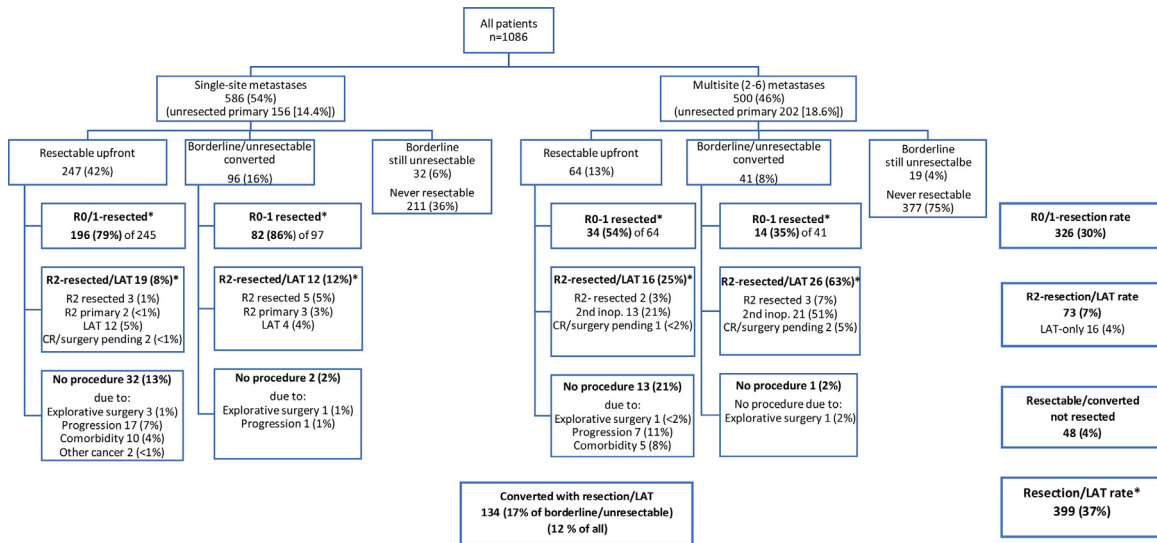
All patients
n=1086

Single-site metastases
586 (54%)
(unresected primary 156 [14.4%])

Multisite (2-6) metastases
500 (46%)
(unresected primary 202 [18.6%])

Resectable upfront
247 (42%)

Borderline/unresectable converted
96 (16%)

Borderline
still unresectable
32 (6%)
Never resectable
211 (36%)

Resectable upfront
64 (13%)

Borderline/unresectable converted
41 (8%)

Borderline
still unresectalbe
19 (4%)
Never resectable
377 (75%)

R0/1-resected*
196 (79%) of 245

R0-1 resected*
82 (86%) of 97

R0-1 resected*
34 (54%) of 64

R0-1 resected*
14 (35%) of 41

R0/1-resection rate
326 (30%)

R2-resected/LAT 19 (8%)*
R2 resected 3 (1%)
R2 primary 2 (<1%)
LAT 12 (5%)
CR/surgery pending 2 (<1%)

R2-resected/LAT 12 (12%)*
R2 resected 5 (5%)
R2 primary 3 (3%)
LAT 4 (4%)

R2-resected/LAT 16 (25%)*
R2- resected 2 (3%)
2nd inop. 13 (21%)
CR/surgery pending 1 (<2%)

R2-resected/LAT 26 (63%)*
R2 resected 3 (7%)
2nd inop. 21 (51%)
CR/surgery pending 2 (5%)

R2-resection/LAT rate
73 (7%)
LAT-only 16 (4%)

No procedure 32 (13%)
due to:
Explorative surgery 3 (1%)
Progression 17 (7%)
Comorbidity 10 (4%)
Other cancer 2 (<1%)

No procedure 2 (2%)
due to:
Explorative surgery 1 (1%)
Progression 1 (1%)

No procedure 13 (21%)
due to:
Explorative surgery 1 (<2%)
Progression 7 (11%)
Comorbidity 5 (8%)

No procedure 1 (2%)
No procedure due to:
Explorative surgery 1 (2%)

Resectable/converted
not resected
48 (4%)

Converted with resection/LAT
134 (17% of borderline/unresectable)
(12 % of all)

Resection/LAT rate*
399 (37%)